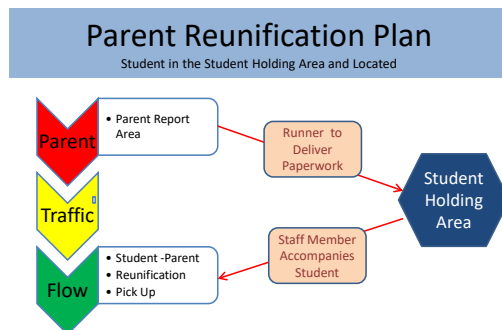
Parent Reunification Plan

Student in the Student Holding Area and Located

Parent

- Parent Report Area

Runner to Deliver Paperwork

Traffic

Student Holding Area

Staff Member Accompanies Student

Flow

- Student -Parent
- Reunification
- Pick Up